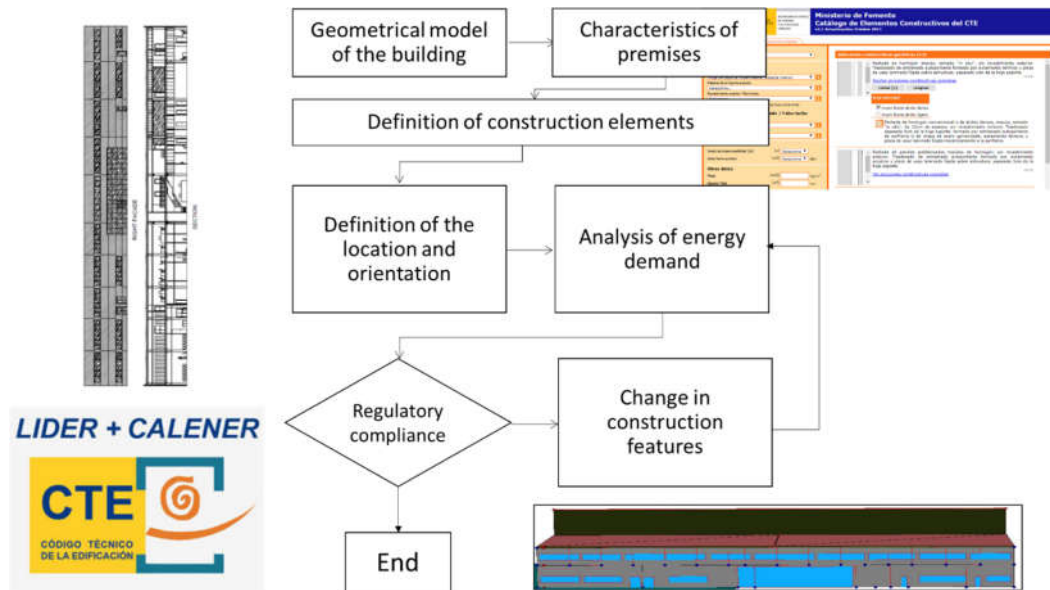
Geometrical model of the building

Characteristics of premises

Ministerio de Fomento
Catálogo de Elementos Constructivos del CTE

Definition of construction elements

Definition of the location and orientation

Analysis of energy demand

Regulatory compliance

Change in construction features

End

LIDER + CALENER

CTE

CÓDIGO TÉCNICO DE LA EDIFICACIÓN

RIGHT FACADE

SECTION

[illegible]